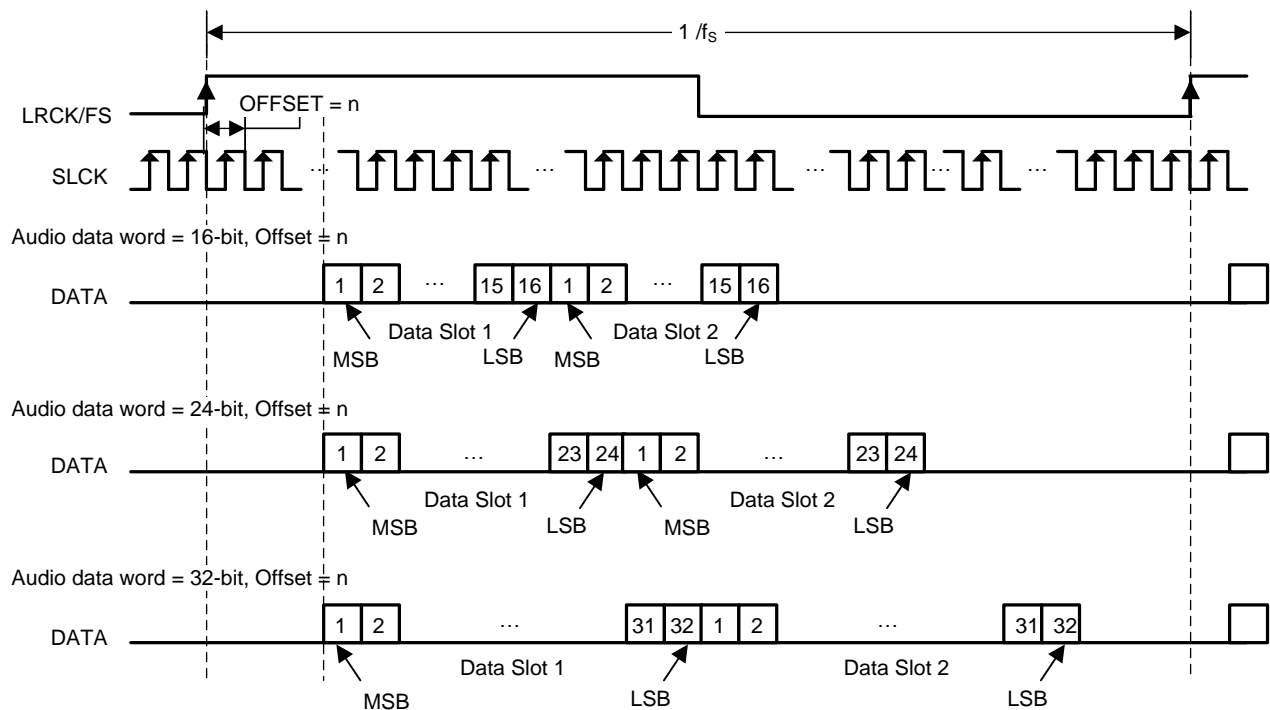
1 /$f_S$

LRCK/FS

OFFSET = n

SLCK

...

...

...

...

...

Audio data word = 16-bit, Offset = n

DATA

1 2 ... 15 16 1 2 ... 15 16

Data Slot 1

Data Slot 2

MSB

LSB

MSB

LSB

Audio data word = 24-bit, Offset = n

DATA

1 2 ... 23 24 1 2 ... 23 24

Data Slot 1

Data Slot 2

MSB

LSB

MSB

LSB

Audio data word = 32-bit, Offset = n

DATA

1 2 ... 31 32 1 2 ... 31 32

Data Slot 1

Data Slot 2

MSB

LSB

LSB